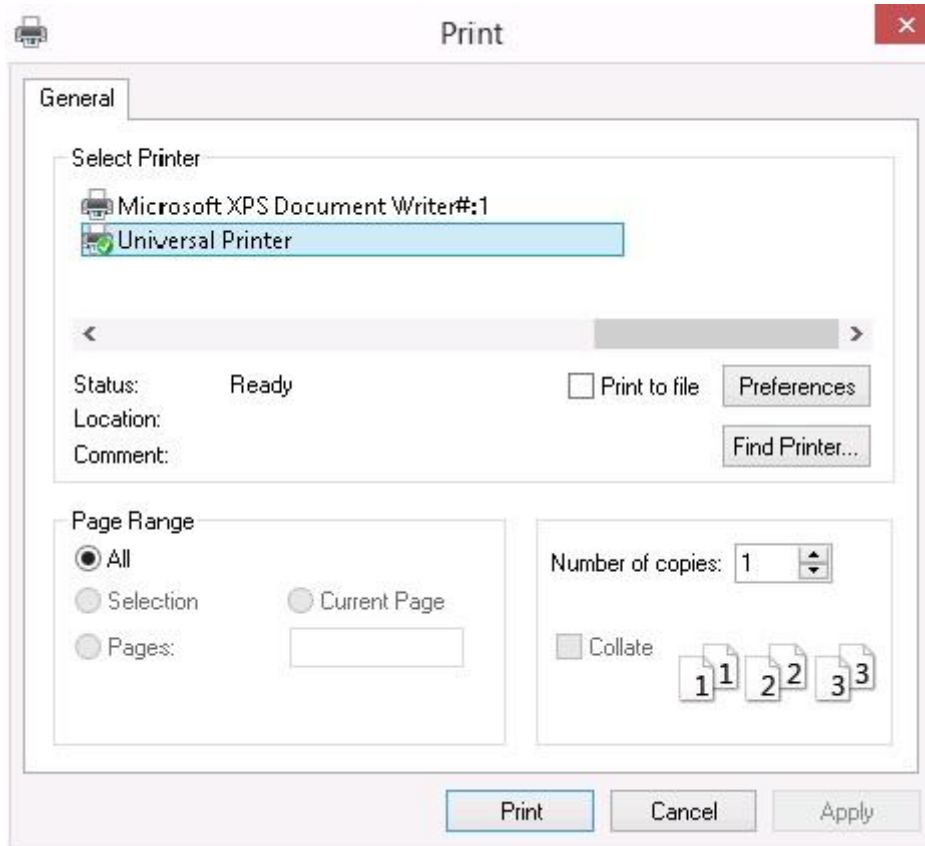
Print

General

Select Printer

Microsoft XPS Document Writer#:1

Universal Printer

Status: Ready

Location:

Comment:

Print to file

Preferences

Find Printer...

Page Range

All

Selection

Current Page

Pages:

Number of copies: 1

Collate

1 1 2 2 3 3

Print

Cancel

Apply